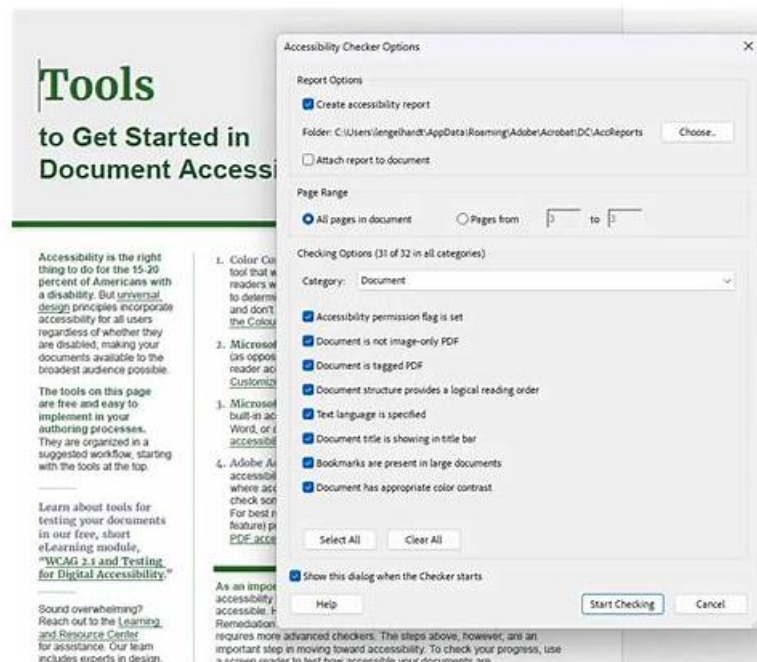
Tools

to Get Started in Document Accessi

Accessibility is the right thing to do for the 15-20 percent of Americans with a disability. But universal design principles incorporate accessibility for all users regardless of whether they are disabled, making your documents available to the broadest audience possible.

The tools on this page are free and easy to implement in your authoring processes. They are organized in a suggested workflow, starting with the tools at the top.

Learn about tools for testing your documents in our free, short eLearning module, "WCAG 2.1 and Testing for Digital Accessibility."

Sound overwhelming? Reach out to the Learning and Resource Center for assistance. Our team includes experts in design,

1. Color Co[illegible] tool that w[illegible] readers w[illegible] to determ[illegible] and don't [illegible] the Colou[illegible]

2. Microso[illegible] (as oppos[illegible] reader ac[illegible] Customiz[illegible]

3. Microso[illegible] built-in ac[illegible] Word, or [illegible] accessib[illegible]

4. Adobe A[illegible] accessibl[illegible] where acc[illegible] check son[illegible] For best r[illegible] feature) p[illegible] PDF acce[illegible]

As an impo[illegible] accessibility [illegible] accessible. H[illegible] Remediation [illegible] requires more advanced checkers. The steps above, however, are an important step in moving toward accessibility. To check your progress, use a screen reader to test how accessible your documents are.

Accessibility Checker Options

×

Report Options

Create accessibility report

Folder: C:\Users\lengelhardt\AppData\Roaming\Adobe\Acrobat\DC\AccReports

Choose...

Attach report to document

Page Range

All pages in document

Pages from 3 to 3

Checking Options (31 of 32 in all categories)

Category: Document

Accessibility permission flag is set

Document is not image-only PDF

Document is tagged PDF

Document structure provides a logical reading order

Text language is specified

Document title is showing in title bar

Bookmarks are present in large documents

Document has appropriate color contrast

Select All

Clear All

Show this dialog when the Checker starts

Help

Start Checking

Cancel